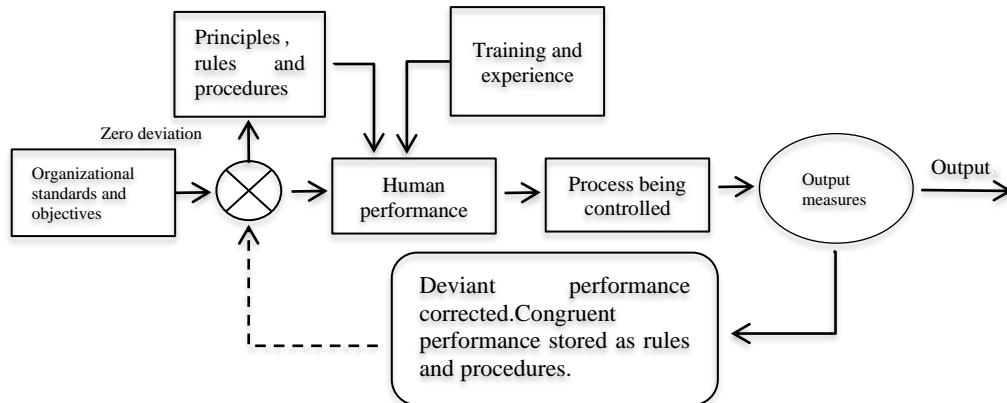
Principles , rules and procedures

Training and experience

Zero deviation

Organizational standards and objectives

Human performance

Process being controlled

Output measures

Output

Deviant performance corrected.Congruent performance stored as rules and procedures.